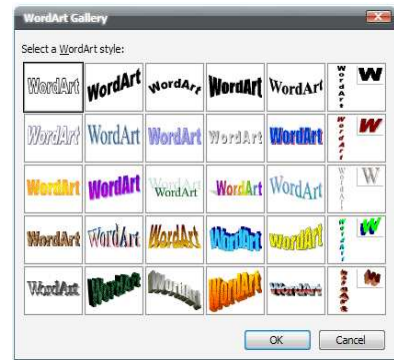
WordArt Gallery

Select a WordArt style:

| WordArt | WordArt | WordArt | WordArt | WordArt | WordArt | W |
|---|---|---|---|---|---|---|
| WordArt | WordArt | WordArt | WordArt | WordArt | WordArt | W |
| WordArt | WordArt | WordArt | WordArt | WordArt | WordArt | W |
| WordArt | WordArt | WordArt | WordArt | WordArt | WordArt | W |
| WordArt | WordArt | WordArt | WordArt | WordArt | WordArt | W |

OK Cancel